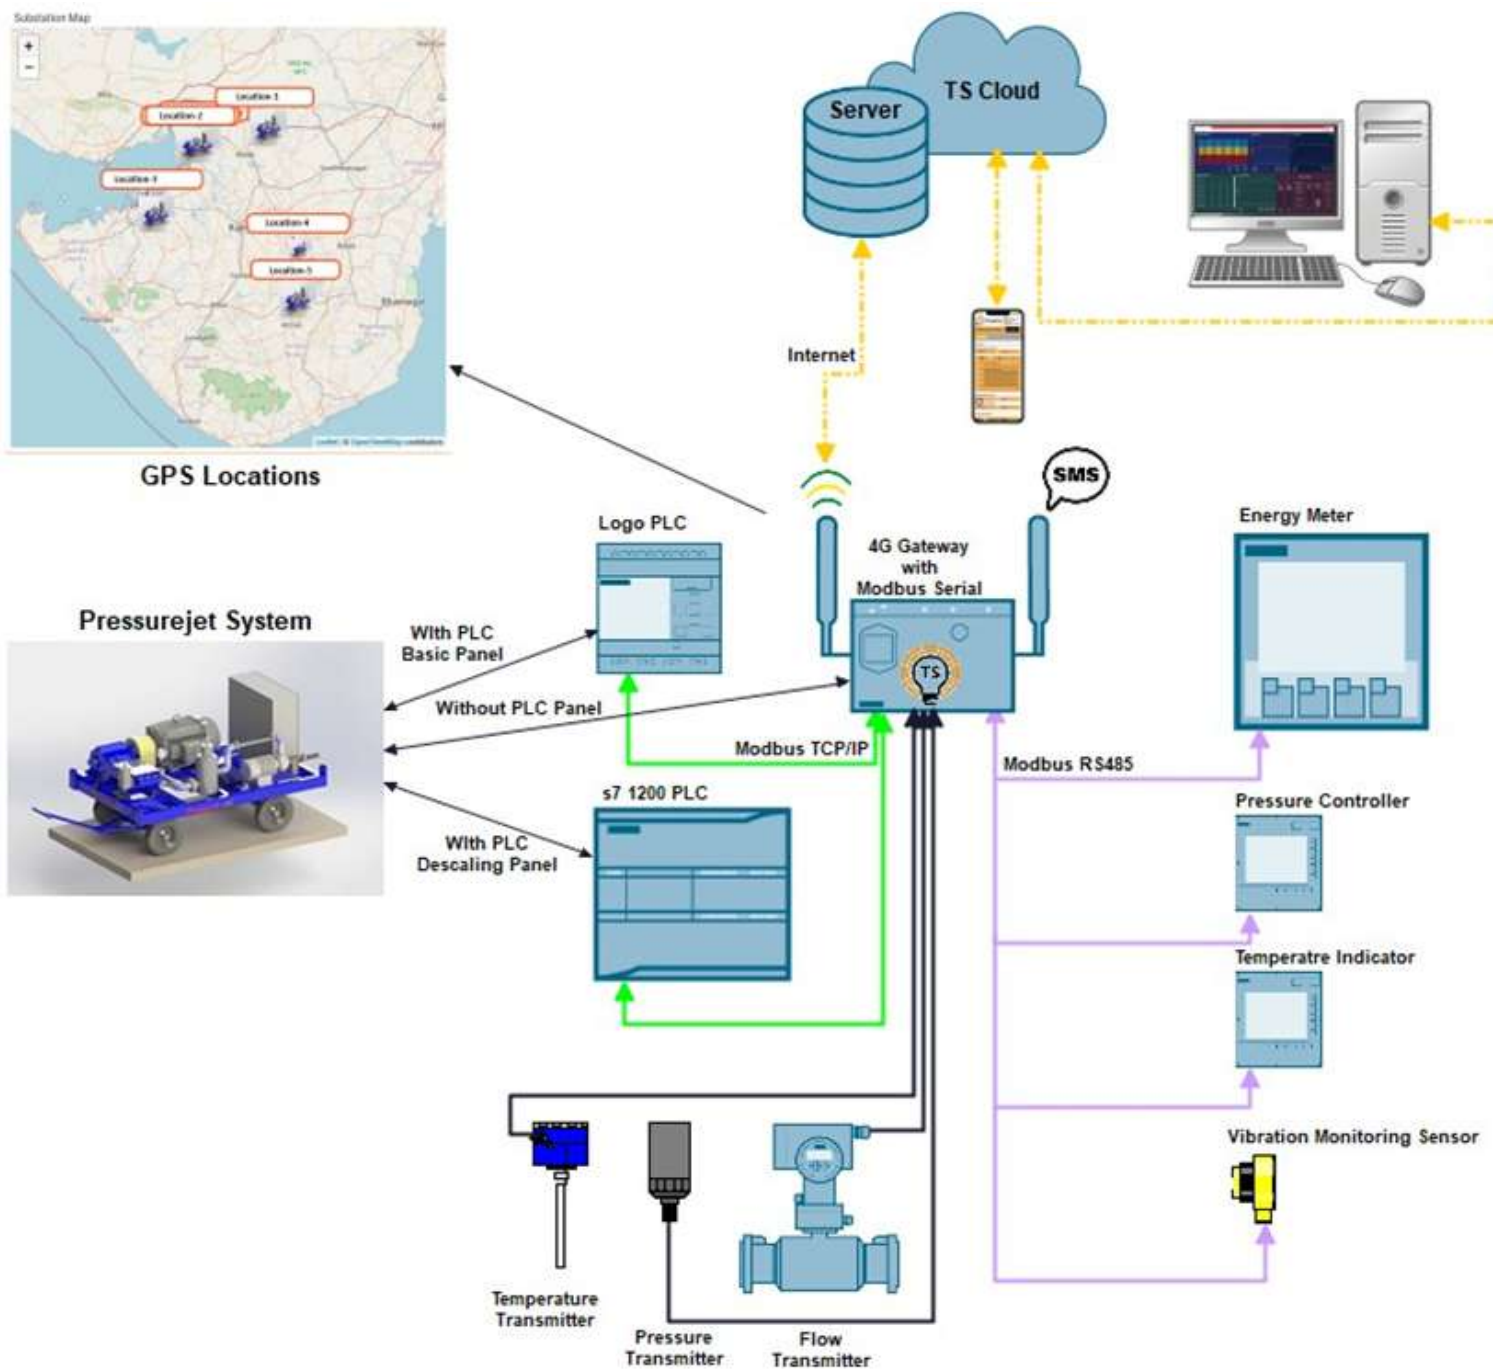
Substation Map

+
−

Location 1
Location 2
Location 3
Location 4
Location 5

GPS Locations

TS Cloud
Server

Internet

SMS

4G Gateway
with
Modbus Serial

TS

Logo PLC

Pressurejet System

WIth PLC
Basic Panel

Without PLC Panel

Modbus TCP/IP

s7 1200 PLC

WIth PLC
Descaling Panel

Modbus RS485

Energy Meter

Pressure Controller

Temperatre Indicator

Vibration Monitoring Sensor

Temperature
Transmitter

Pressure
Transmitter

Flow
Transmitter